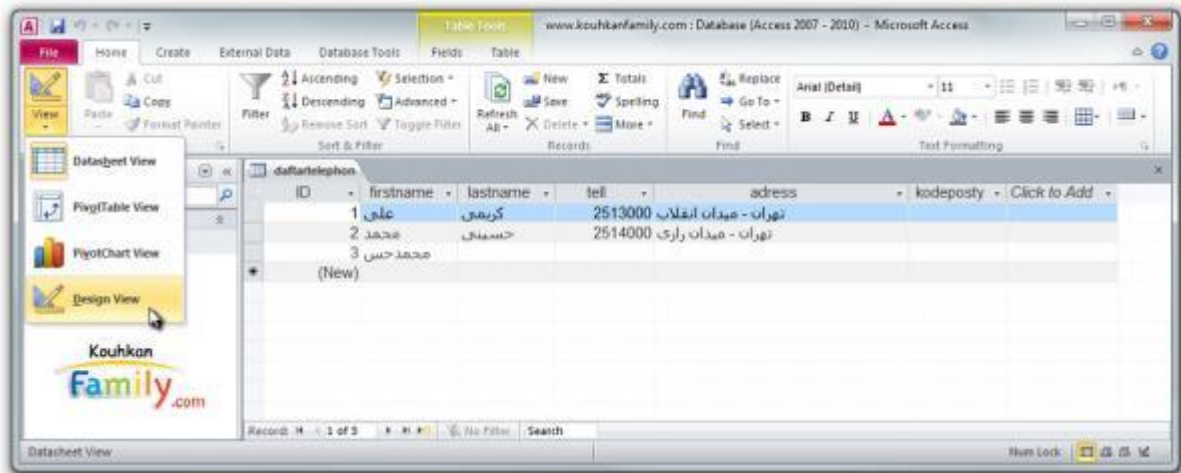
Table Tools
www.kouhkanfamily.com : Database (Access 2007 - 2010) - Microsoft Access

File Home Create External Data Database Tools Fields Table

View
Paste
Cut
Copy
Format Painter
Filter
Ascending
Descending
Remove Sort
Selection
Advanced
Toggle Filter
Sort & Filter
Refresh All
New
Save
Delete
Totals
Spelling
More
Records
Find
Replace
Go To
Select
Find
Arial (Detail)
11
Text Formatting

Datasheet View
PivotTable View
PivotChart View
Design View

Kouhkan Family.com

daftartelephon

| ID | firstname | lastname | tell | adress | kodeposty | Click to Add |
|---|---|---|---|---|---|---|
| 1 | علی | کریمی | 2513000 | تهران - میدان انقلاب | | |
| 2 | محمد | حسینی | 2514000 | تهران - میدان رازی | | |
| 3 | محمدحس | | | | | |
| (New) | | | | | | |

Record: 1 of 3 No Filter Search

Datasheet View
Num Lock